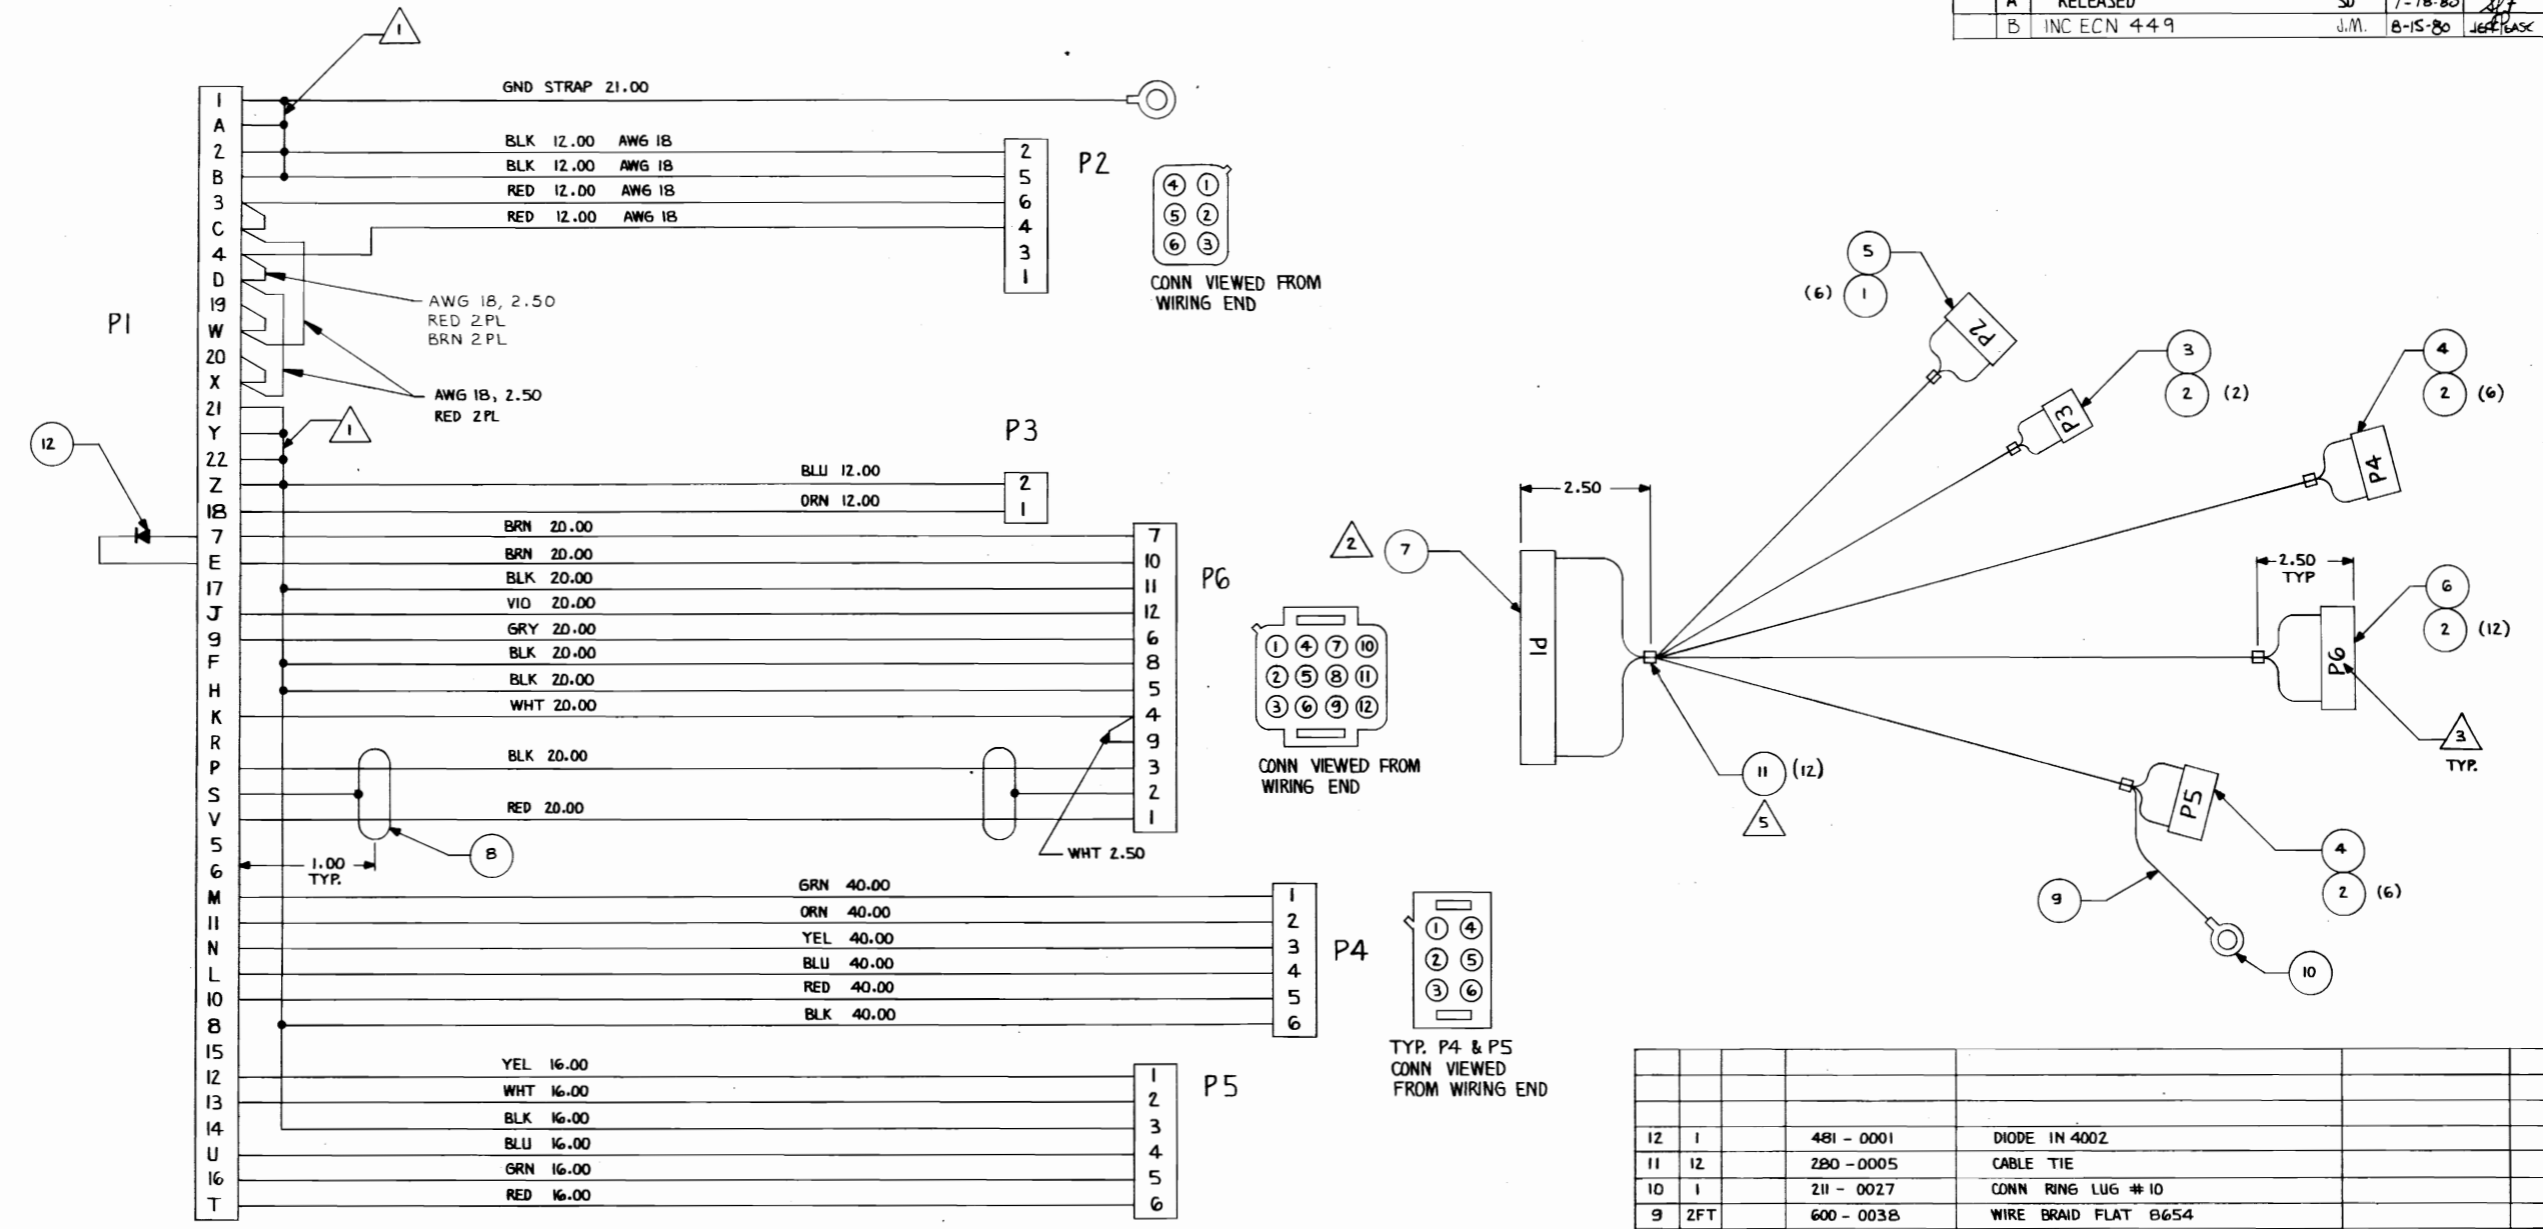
| A | RELEASED | SD | 7-18-80 | |
|---|---|---|---|---|
| B | INC ECN 449 | J.M. | 8-15-80 | JEFF EASC |

1

GND STRAP 21.00

P1

1
A
2
B
3
C
4
D
19
W
20
X
21
Y
22
Z
18
7
E
17
J
9
F
H
K
R
P
S
V
5
6
M
11
N
L
10
8
15
12
13
14
U
16
T

BLK 12.00 AWG 18
BLK 12.00 AWG 18
RED 12.00 AWG 18
RED 12.00 AWG 18

2
5
6
4
3
1

P2

4 1
5 2
6 3

CONN VIEWED FROM WIRING END

AWG 18, 2.50
RED 2PL
BRN 2PL

AWG 18, 2.50
RED 2PL

1

12

P3

BLU 12.00
ORN 12.00

2
1

BRN 20.00
BRN 20.00
BLK 20.00
VIO 20.00
GRY 20.00
BLK 20.00
BLK 20.00
WHT 20.00
BLK 20.00
RED 20.00

7
10
11
12
6
8
5
4
9
3
2
1

P6

1 4 7 10
2 5 8 11
3 6 9 12

CONN VIEWED FROM WIRING END

1.00
TYP.

8

WHT 2.50

GRN 40.00
ORN 40.00
YEL 40.00
BLU 40.00
RED 40.00
BLK 40.00

1
2
3
4
5
6

P4

1 4
2 5
3 6

TYP. P4 & P5
CONN VIEWED
FROM WIRING END

YEL 16.00
WHT 16.00
BLK 16.00
BLU 16.00
GRN 16.00
RED 16.00

1
2
3
4
5
6

P5

5
(6) 1
P2
3
2 (2)
P3
4
2 (6)
P4
2.50
2
7
P1
2.50
TYP
6
2 (12)
P6
3
TYP.
11 (12)
5
P5
4
2 (6)
9
10

| | | | | | | |
|---|---|---|---|---|---|---|
| | | | | | | |
| | | | | | | |
| 12 | 1 | | 481 - 0001 | DIODE IN 4002 | | |
| 11 | 12 | | 280 - 0005 | CABLE TIE | | |
| 10 | 1 | | 211 - 0027 | CONN RING LUG # 10 | | |
| 9 | 2FT | | 600 - 0038 | WIRE BRAID FLAT 8654 | | |